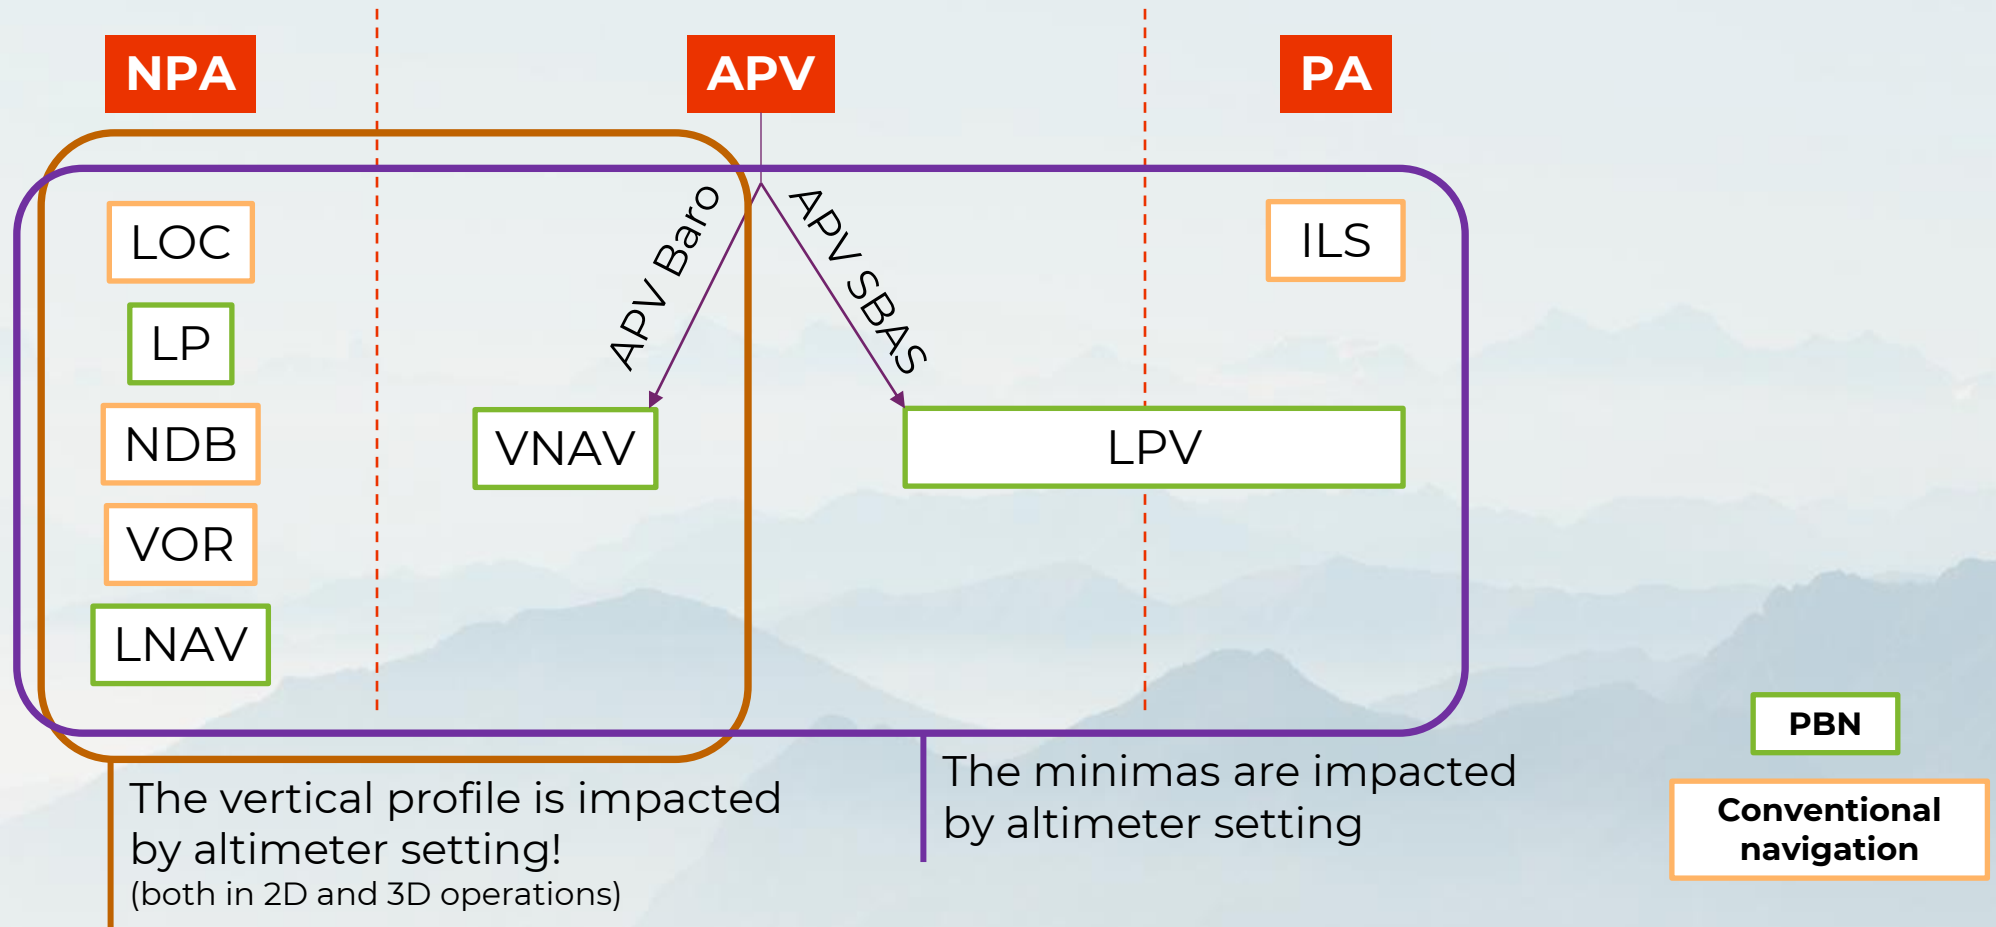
NPA

APV

PA

LOC

LP

NDB

VOR

LNAV

APV Baro

APV SBAS

VNAV

LPV

ILS

The vertical profile is impacted by altimeter setting!
(both in 2D and 3D operations)

The minimas are impacted by altimeter setting

PBN

Conventional navigation